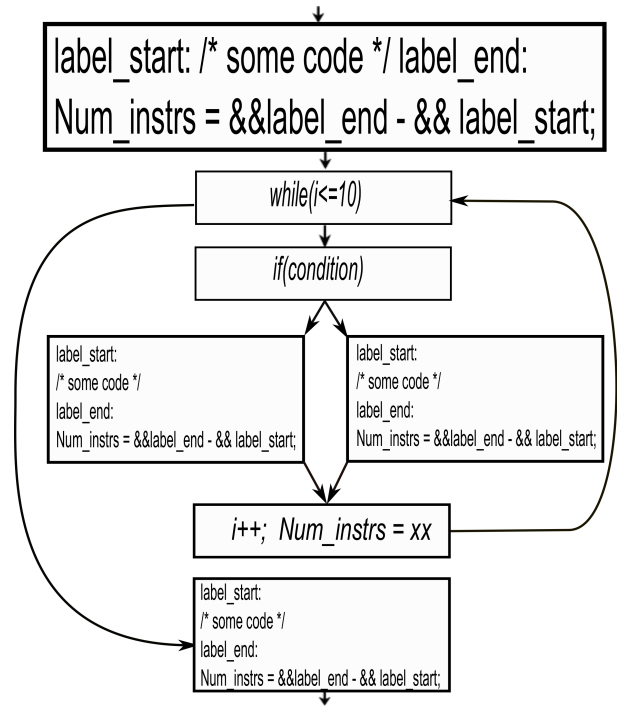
label_start: /* some code */ label_end:
Num_instrs = &&label_end - && label_start;

while(i<=10)

if(condition)

label_start:
/* some code */
label_end:
Num_instrs = &&label_end - && label_start;

label_start:
/* some code */
label_end:
Num_instrs = &&label_end - && label_start;

i++; Num_instrs = xx

label_start:
/* some code */
label_end:
Num_instrs = &&label_end - && label_start;